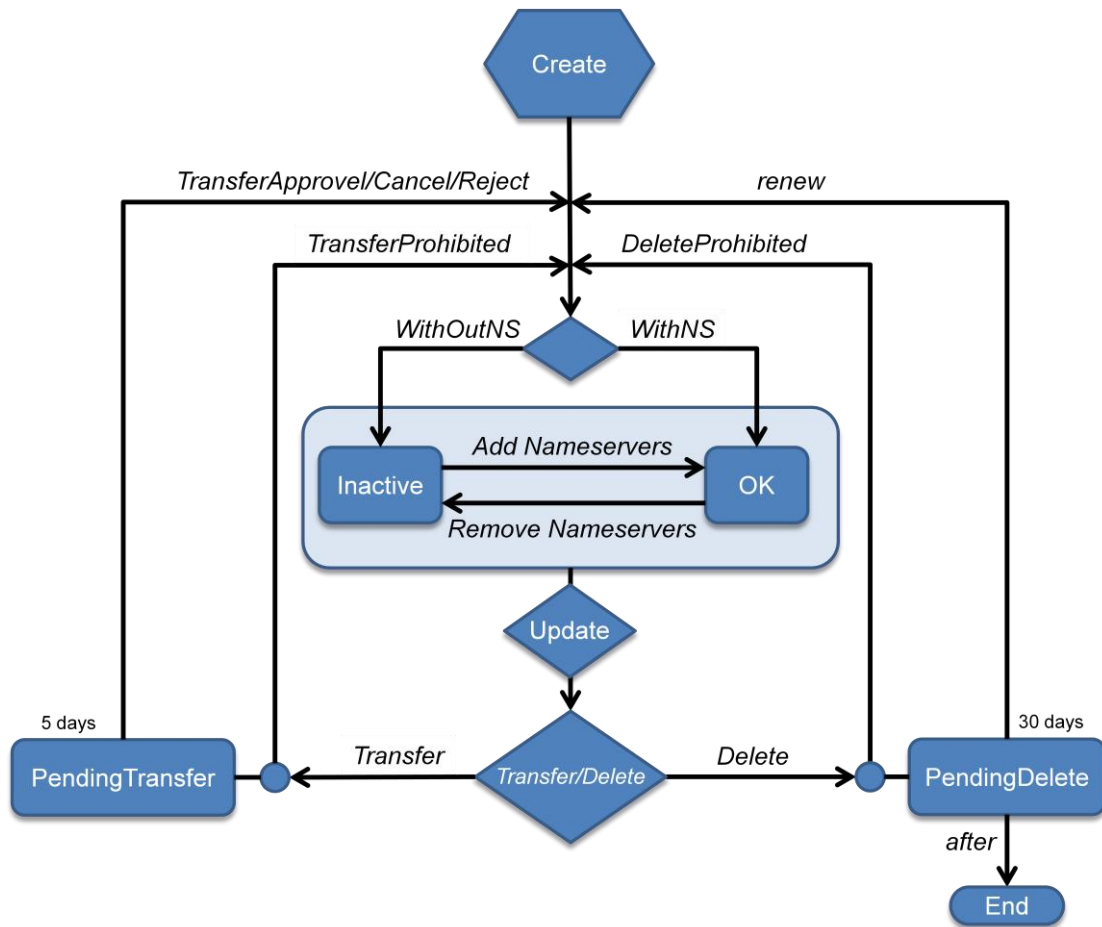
Create

TransferApprovel/Cancel/Reject

renew

TransferProhibited

DeleteProhibited

WithOutNS

WithNS

Add Nameservers

Inactive

OK

Remove Nameservers

Update

5 days

30 days

PendingTransfer

Transfer

Transfer/Delete

Delete

PendingDelete

after

End